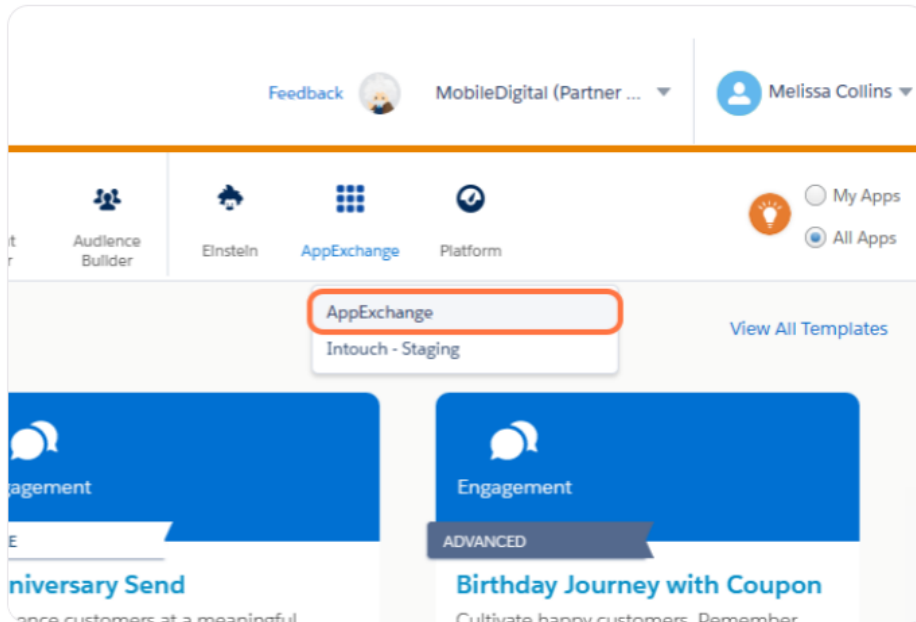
Feedback MobileDigital (Partner ...

Melissa Collins

t r

Audience Builder

Einstein

AppExchange

Platform

My Apps

All Apps

AppExchange

Intouch - Staging

View All Templates

gagement

E

niversary Send

ance customers at a meaningful

Engagement

ADVANCED

Birthday Journey with Coupon

Cultivate happy customers. Remember